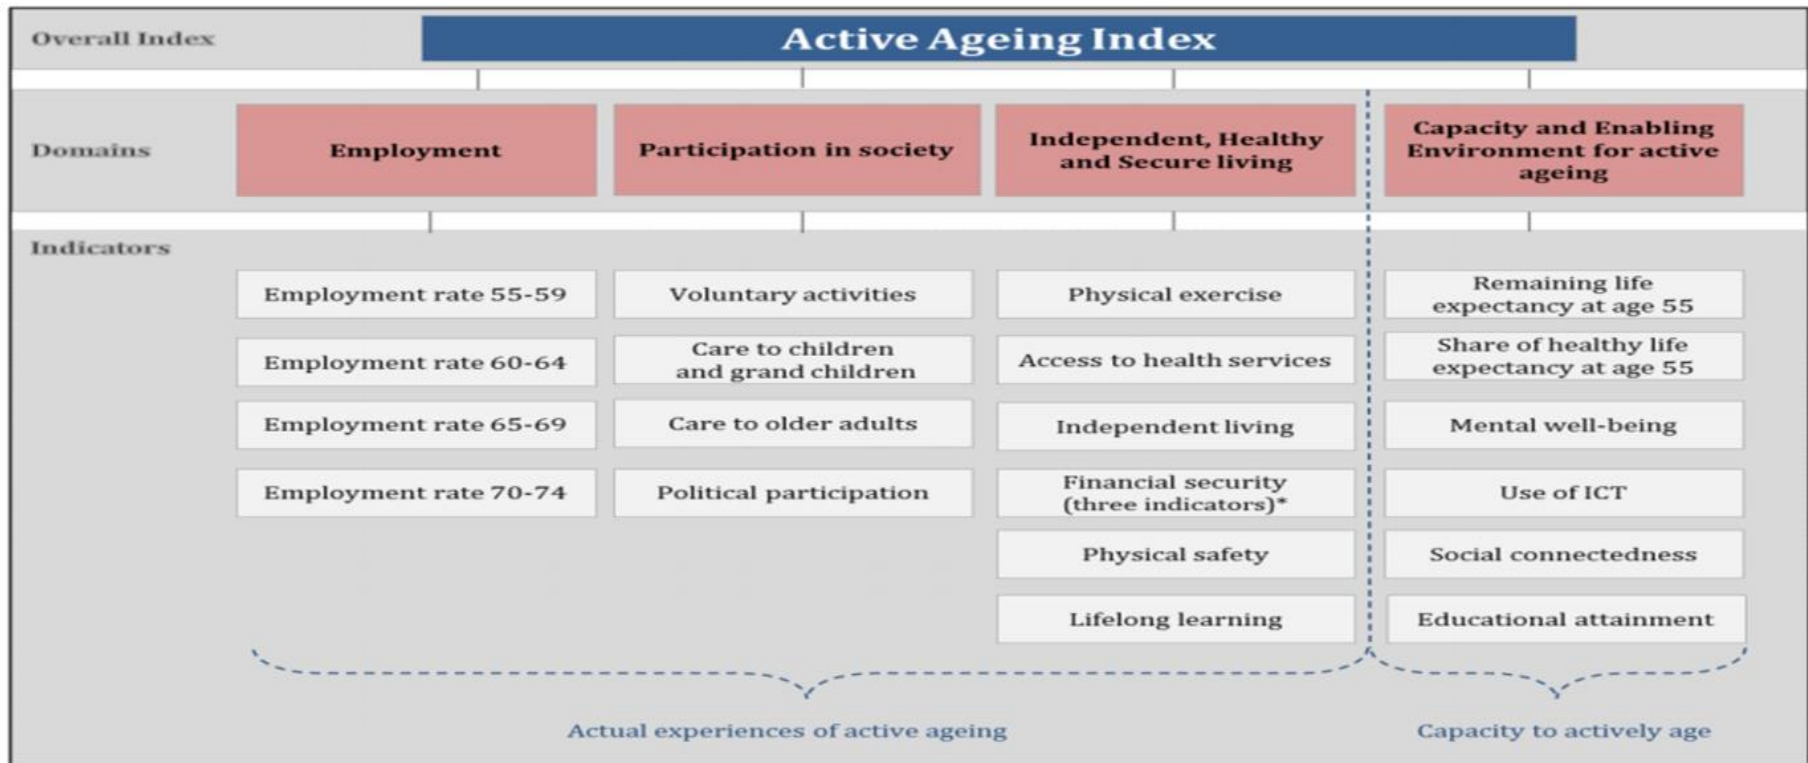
Overall Index

Active Ageing Index

Domains

Employment

Participation in society

Independent, Healthy and Secure living

Capacity and Enabling Environment for active ageing

Indicators

| Employment | Participation in society | Independent, Healthy and Secure living | Capacity and Enabling Environment for active ageing |
|---|---|---|---|
| Employment rate 55-59 | Voluntary activities | Physical exercise | Remaining life expectancy at age 55 |
| Employment rate 60-64 | Care to children and grand children | Access to health services | Share of healthy life expectancy at age 55 |
| Employment rate 65-69 | Care to older adults | Independent living | Mental well-being |
| Employment rate 70-74 | Political participation | Financial security (three indicators)* | Use of ICT |
| | | Physical safety | Social connectedness |
| | | Lifelong learning | Educational attainment |

Actual experiences of active ageing

Capacity to actively age